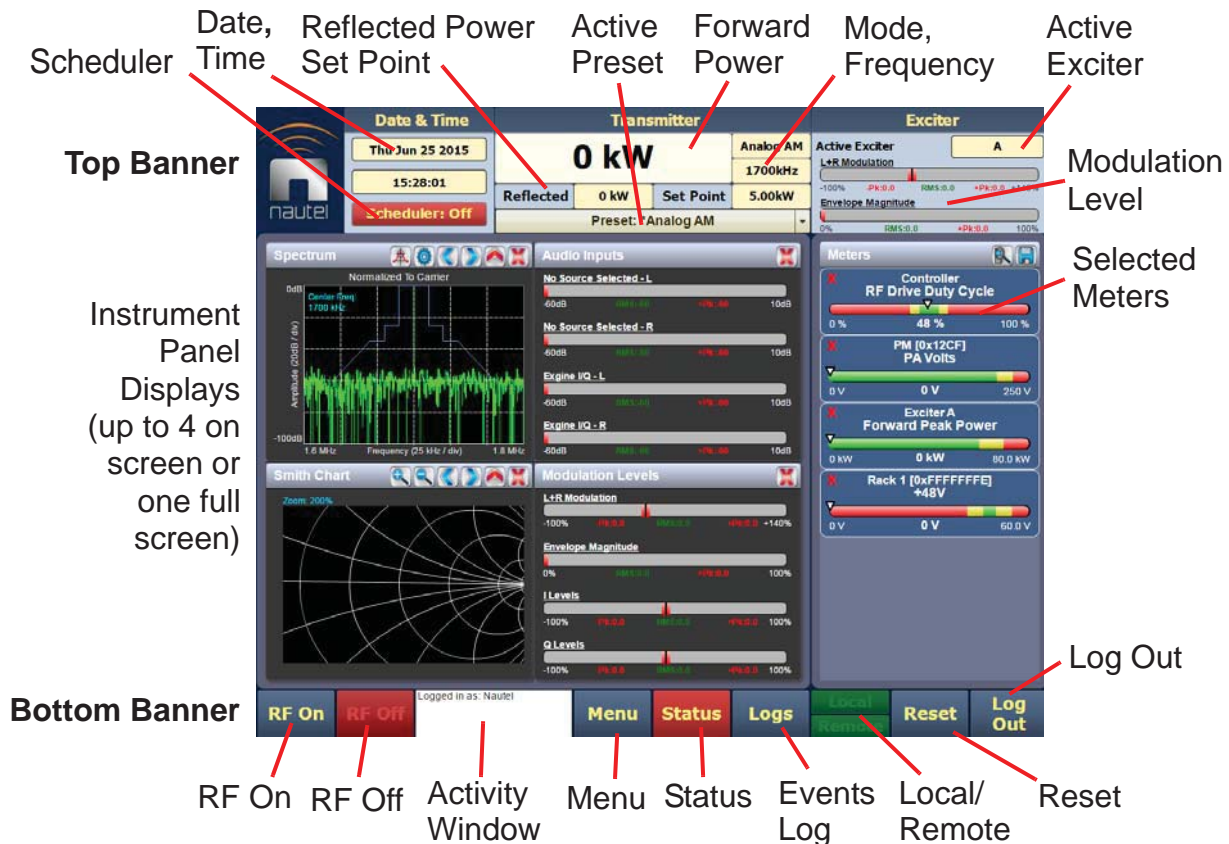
Scheduler

Date, Time

Reflected Power Set Point

Active Preset

Forward Power

Mode, Frequency

Active Exciter

Top Banner

Modulation Level

Selected Meters

Instrument Panel Displays (up to 4 on screen or one full screen)

Bottom Banner

Log Out

RF On

RF Off

Activity Window

Menu

Status

Events Log

Local/ Remote

Reset

nautel

Date & Time

Thu Jun 25 2015

15:28:01

Scheduler: Off

Transmitter

0 kW

Analog AM

1700kHz

Reflected

0 kW

Set Point

5.00kW

Preset: Analog AM

Exciter

Active Exciter

A

L+R Modulation

-100%

-Pk:0.0

RMS:0.0

+Pk:0.0

+140%

Envelope Magnitude

0%

RMS:0.0

+Pk:0.0

100%

Spectrum

Normalized To Carrier

0dB

Center Freq 1700 kHz

Amplitude (20dB / div)

-100dB

1.6 MHz

Frequency (25 kHz / div)

1.8 MHz

Audio Inputs

No Source Selected - L

-60dB

10dB

No Source Selected - R

-60dB

10dB

Exgine I/Q - L

-60dB

10dB

Exgine I/Q - R

-60dB

10dB

Smith Chart

Zoom: 200%

Modulation Levels

L+R Modulation

-100%

+140%

Envelope Magnitude

0%

100%

I Levels

-100%

100%

Q Levels

-100%

100%

Meters

Controller
RF Drive Duty Cycle

0 %

48 %

100 %

PM [0x12CF]
PA Volts

0 V

0 V

250 V

Exciter A
Forward Peak Power

0 kW

0 kW

80.0 kW

Rack 1 [0xFFFFFFFF]
+48V

0 V

0 V

60.0 V

RF On

RF Off

Logged in as: Nautel

Menu

Status

Logs

Local

Remote

Reset

Log Out